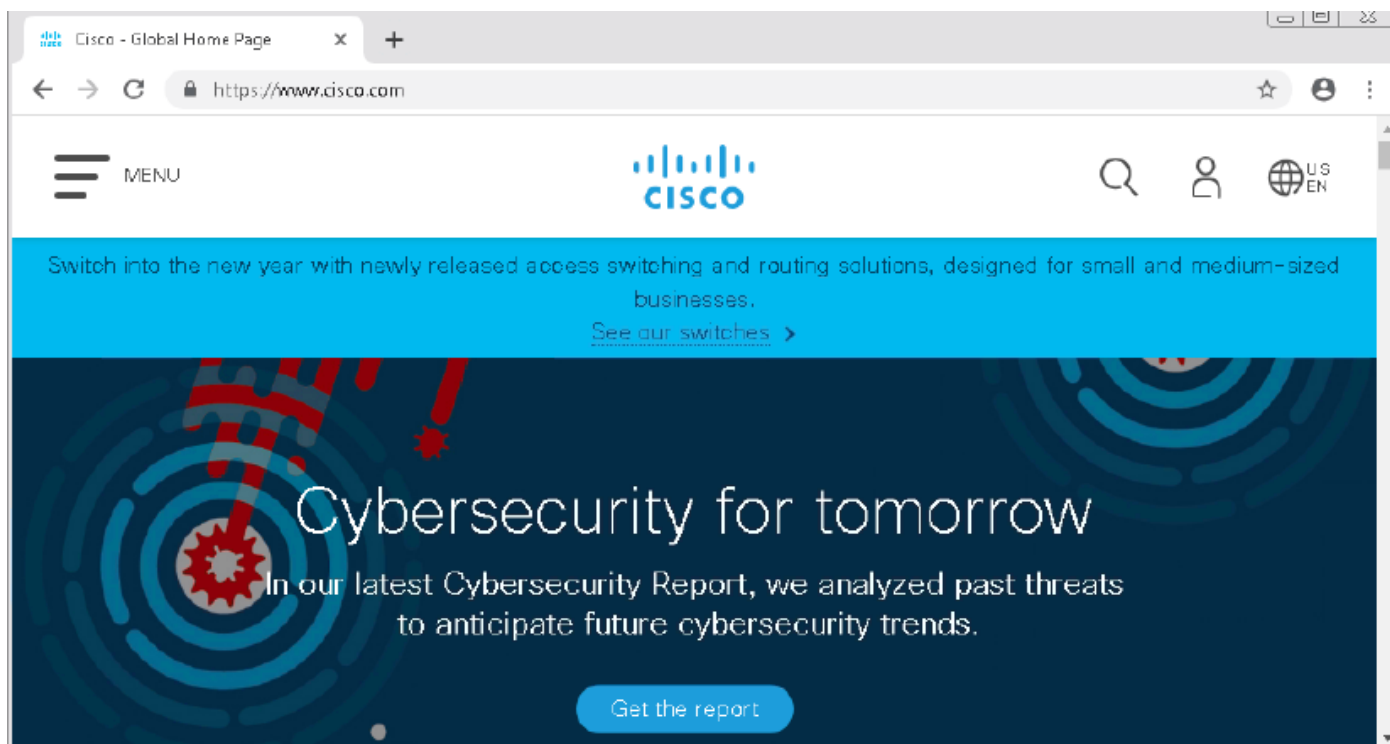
Cisco - Global Home Page ×

https://www.cisco.com

MENU

CISCO

US EN

Switch into the new year with newly released access switching and routing solutions, designed for small and medium-sized businesses.

See our switches >

Cybersecurity for tomorrow

In our latest Cybersecurity Report, we analyzed past threats to anticipate future cybersecurity trends.

Get the report